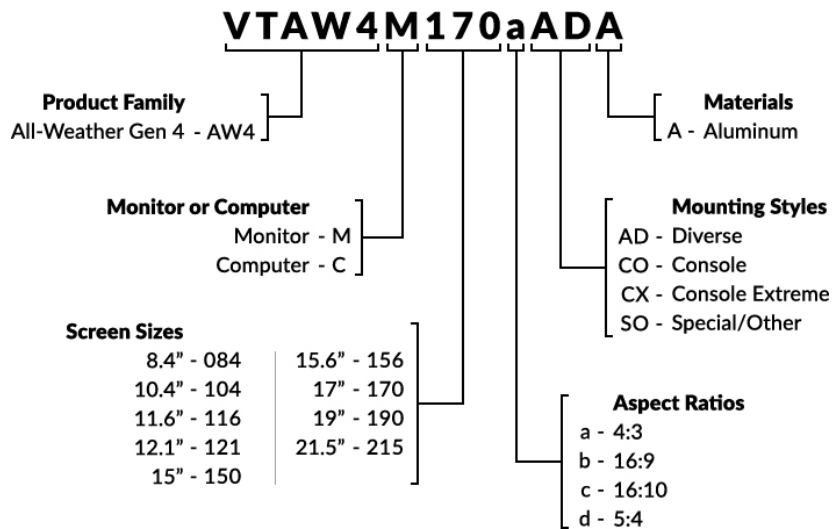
VTAW4M170aADA

**Product Family**
All-Weather Gen 4 - AW4

**Materials**
A - Aluminum

**Monitor or Computer**
Monitor - M
Computer - C

**Mounting Styles**
AD - Diverse
CO - Console
CX - Console Extreme
SO - Special/Other

**Screen Sizes**
8.4" - 084
10.4" - 104
11.6" - 116
12.1" - 121
15" - 150
15.6" - 156
17" - 170
19" - 190
21.5" - 215

**Aspect Ratios**
a - 4:3
b - 16:9
c - 16:10
d - 5:4